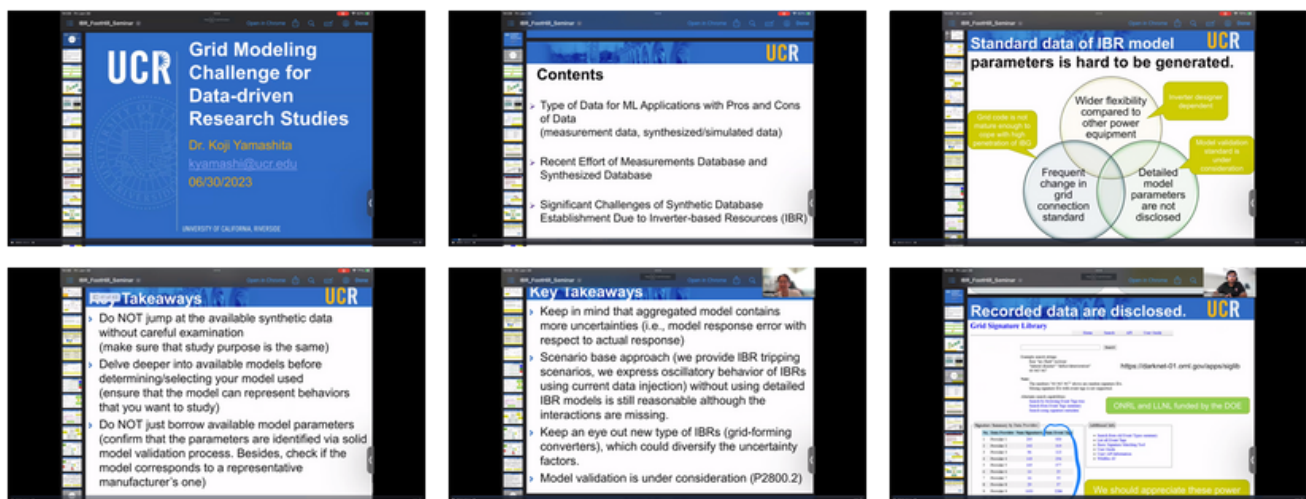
IBR_FootHill_Seminar Open in Chrome Done

UCR

Grid Modeling Challenge for Data-driven Research Studies

Dr. Koji Yamashita

kyamashi@ucr.edu

06/30/2023

UNIVERSITY OF CALIFORNIA, RIVERSIDE

IBR_FootHill_Seminar Open in Chrome Done

UCR

Contents

Type of Data for ML Applications with Pros and Cons of Data (measurement data, synthesized/simulated data)

Recent Effort of Measurements Database and Synthesized Database

Significant Challenges of Synthetic Database Establishment Due to Inverter-based Resources (IBR)

IBR_FootHill_Seminar Open in Chrome Done

Standard data of IBR model parameters is hard to be generated.

UCR

Wider flexibility compared to other power equipment

Inverter designer dependent

Grid code is not mature enough to cope with high penetration of IBG

Frequent change in grid connection standard

Detailed model parameters are not disclosed

Model validation standard is under consideration

IBR_FootHill_Seminar Open in Chrome Done

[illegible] Takeaways

UCR

Do NOT jump at the available synthetic data without careful examination (make sure that study purpose is the same)

Delve deeper into available models before determining/selecting your model used (ensure that the model can represent behaviors that you want to study)

Do NOT just borrow available model parameters (confirm that the parameters are identified via solid model validation process. Besides, check if the model corresponds to a representative manufacturer's one)

IBR_FootHill_Seminar Open in Chrome Done

Key Takeaways

Keep in mind that aggregated model contains more uncertainties (i.e., model response error with respect to actual response)

Scenario base approach (we provide IBR tripping scenarios, we express oscillatory behavior of IBRs using current data injection) without using detailed IBR models is still reasonable although the interactions are missing.

Keep an eye out new type of IBRs (grid-forming converters), which could diversify the uncertainty factors.

Model validation is under consideration (P2800.2)

IBR_FootHill_Seminar Open in Chrome Done

Recorded data are disclosed.

UCR

Grid Signature Library

https://darknet-01.ornl.gov/apps/siglib

ORNL and LLNL funded by the DOE

We should appreciate these power